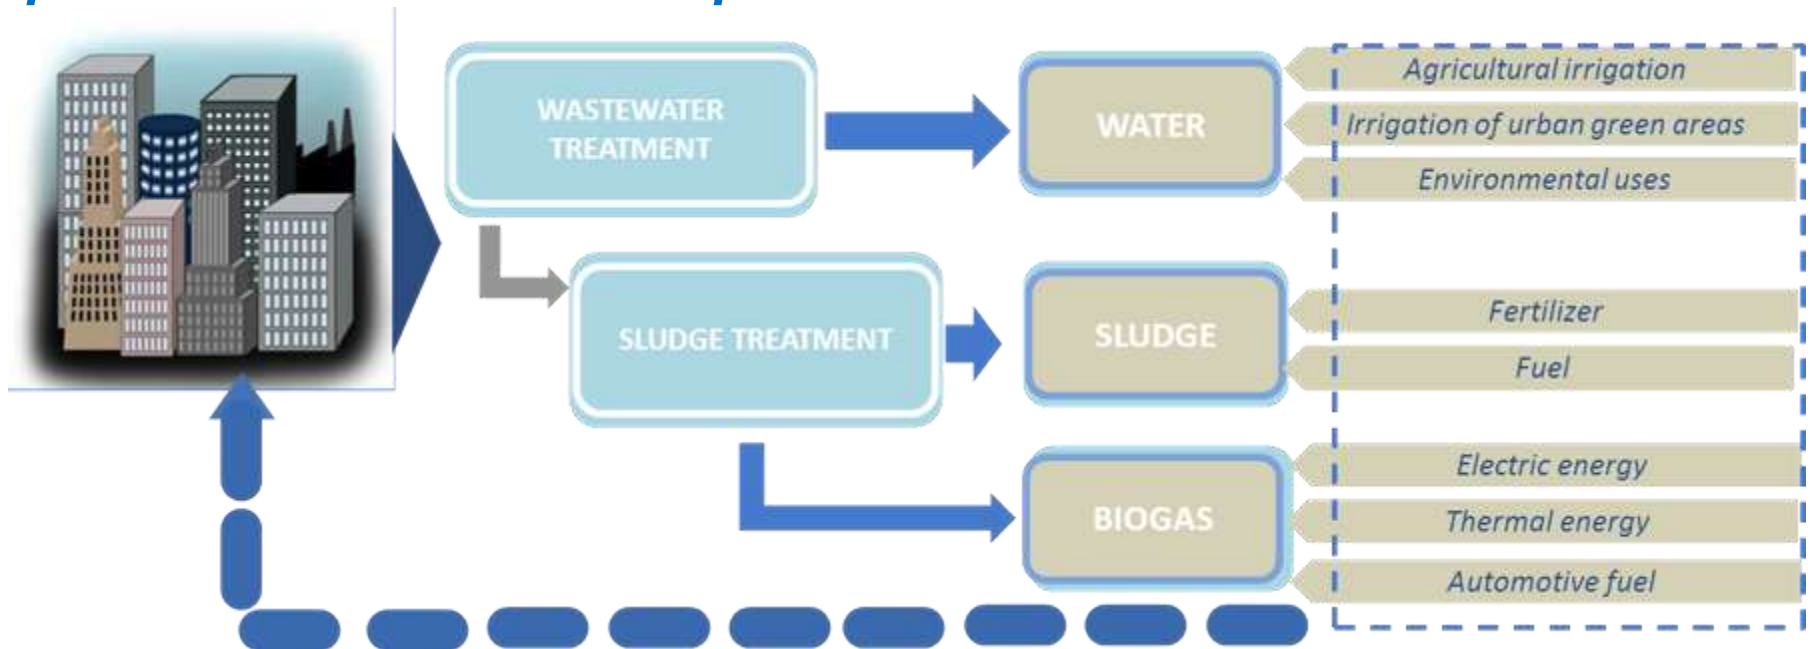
WASTEWATER TREATMENT

WATER

Agricultural irrigation

Irrigation of urban green areas

Environmental uses

SLUDGE TREATMENT

SLUDGE

Fertilizer

Fuel

BIOGAS

Electric energy

Thermal energy

Automotive fuel